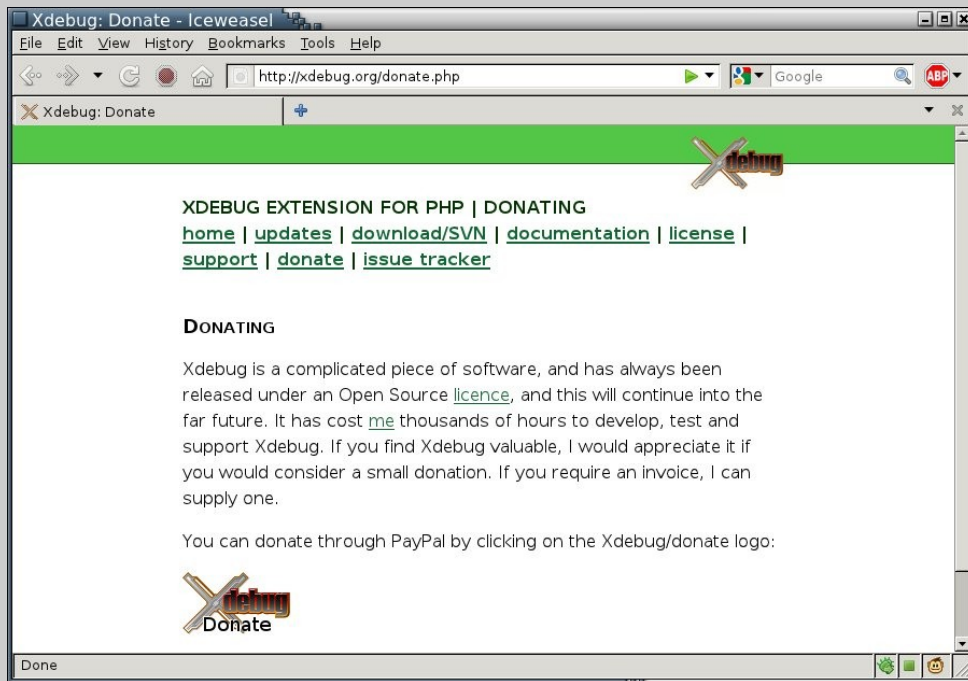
Xdebug: Donate - Iceweasel

File Edit View History Bookmarks Tools Help

http://xdebug.org/donate.php

Google

ABP

Xdebug: Donate

xdebug

XDEBUG EXTENSION FOR PHP | DONATING
home | updates | download/SVN | documentation | license | support | donate | issue tracker

DONATING

Xdebug is a complicated piece of software, and has always been released under an Open Source licence, and this will continue into the far future. It has cost me thousands of hours to develop, test and support Xdebug. If you find Xdebug valuable, I would appreciate it if you would consider a small donation. If you require an invoice, I can supply one.

You can donate through PayPal by clicking on the Xdebug/donate logo:

xdebug
Donate

Done